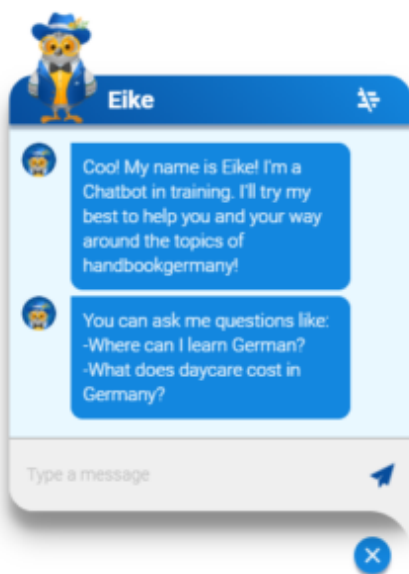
Eike

Coo! My name is Eike! I'm a Chatbot in training. I'll try my best to help you and your way around the topics of handbookgermany!

You can ask me questions like:
-Where can I learn German?
-What does daycare cost in Germany?

Type a message